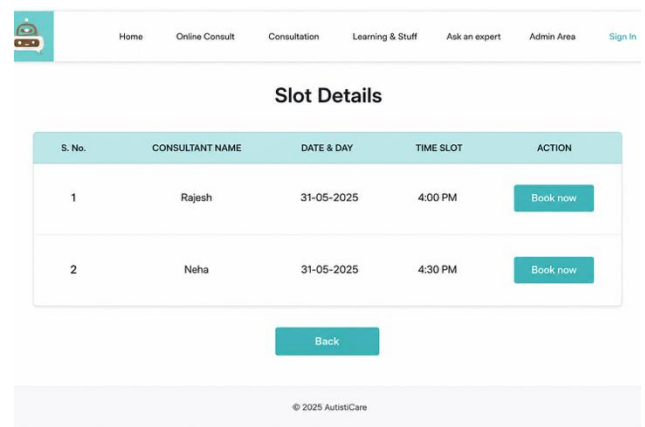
Home Online Consult Consultation Learning & Stuff Ask an expert Admin Area Sign In

Slot Details

| S. No. | CONSULTANT NAME | DATE & DAY | TIME SLOT | ACTION |
|---|---|---|---|---|
| 1 | Rajesh | 31-05-2025 | 4:00 PM | Book now |
| 2 | Neha | 31-05-2025 | 4:30 PM | Book now |

Back

© 2025 AutistiCare